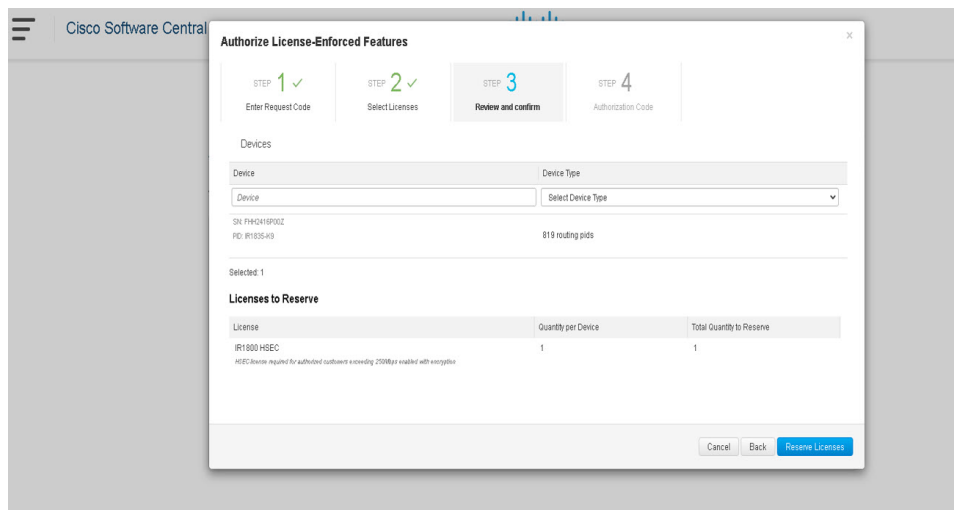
Cisco Software Central

Authorize License-Enforced Features

×

STEP 1 ✓
Enter Request Code

STEP 2 ✓
Select Licenses

STEP 3
Review and confirm

STEP 4
Authorization Code

Devices

| Device | Device Type |
|---|---|
| Device | Select Device Type |
| SN: FHH2416P00Z PID: IR1835-K9 | 819 routing pids |

Selected: 1

Licenses to Reserve

| License | Quantity per Device | Total Quantity to Reserve |
|---|---|---|
| IR1800 HSEC HSEC license required for authorized customers exceeding 250Mbps enabled with encryption | 1 | 1 |

Cancel Back Reserve Licenses